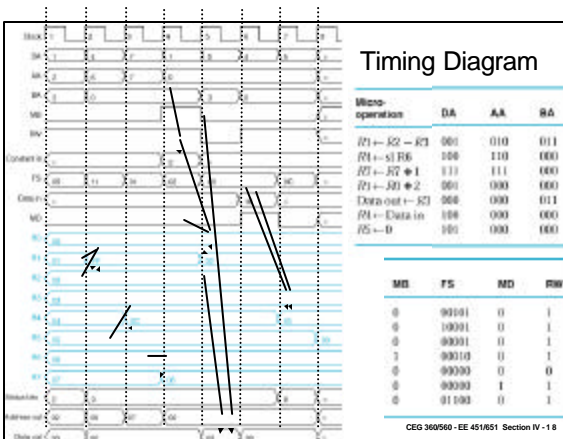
Timing Diagram

| Micro-operation | DA | AA | BA |
|---|---|---|---|
| $R1 \leftarrow R2 - R3$ | 001 | 010 | 011 |
| $R4 \leftarrow$ sl R6 | 100 | 110 | 000 |
| $R7 \leftarrow R7 + 1$ | 111 | 111 | 000 |
| $R1 \leftarrow R0 + 2$ | 001 | 000 | 000 |
| Data out $\leftarrow R3$ | 000 | 000 | 011 |
| $R4 \leftarrow$ Data in | 100 | 000 | 000 |
| $R5 \leftarrow 0$ | 101 | 000 | 000 |

| MB | FS | MD | RW |
|---|---|---|---|
| 0 | 00101 | 0 | 1 |
| 0 | 10001 | 0 | 1 |
| 0 | 00001 | 0 | 1 |
| 1 | 00010 | 0 | 1 |
| 0 | 00000 | 0 | 0 |
| 0 | 00000 | 1 | 1 |
| 0 | 01100 | 0 | 1 |

Clock
DA
AA
BA
MB
RW
Constant in
FS
Data in
MD
R0
R1
R2
R3
R4
R5
R6
R7
Status bits
Address out
Data out

CEG 360/560 - EE 451/651 Section IV - 18